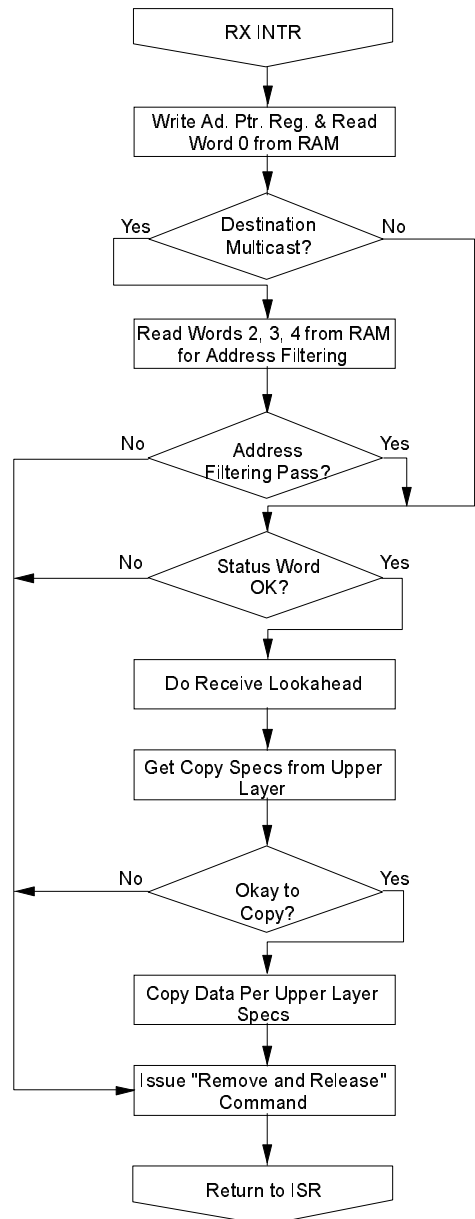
RX INTR

Write Ad. Ptr. Reg. & Read Word 0 from RAM

Yes

Destination Multicast?

No

Read Words 2, 3, 4 from RAM for Address Filtering

No

Address Filtering Pass?

Yes

No

Status Word OK?

Yes

Do Receive Lookahead

Get Copy Specs from Upper Layer

No

Okay to Copy?

Yes

Copy Data Per Upper Layer Specs

Issue "Remove and Release" Command

Return to ISR